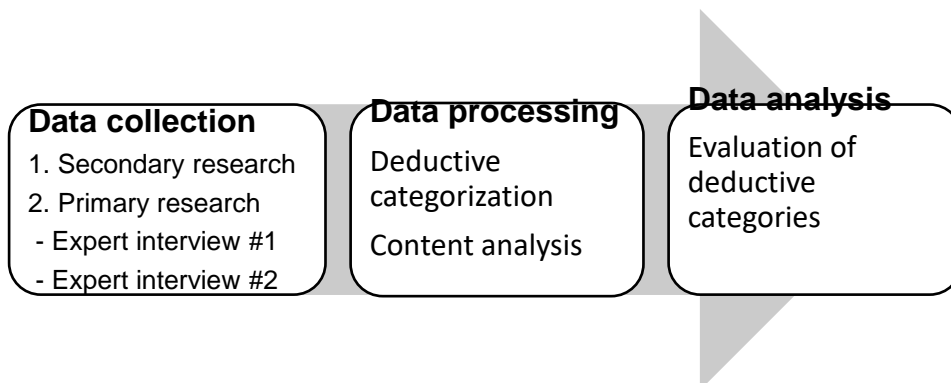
Data collection

1. Secondary research

2. Primary research

- Expert interview #1

- Expert interview #2

Data processing

Deductive categorization

Content analysis

Data analysis

Evaluation of deductive categories